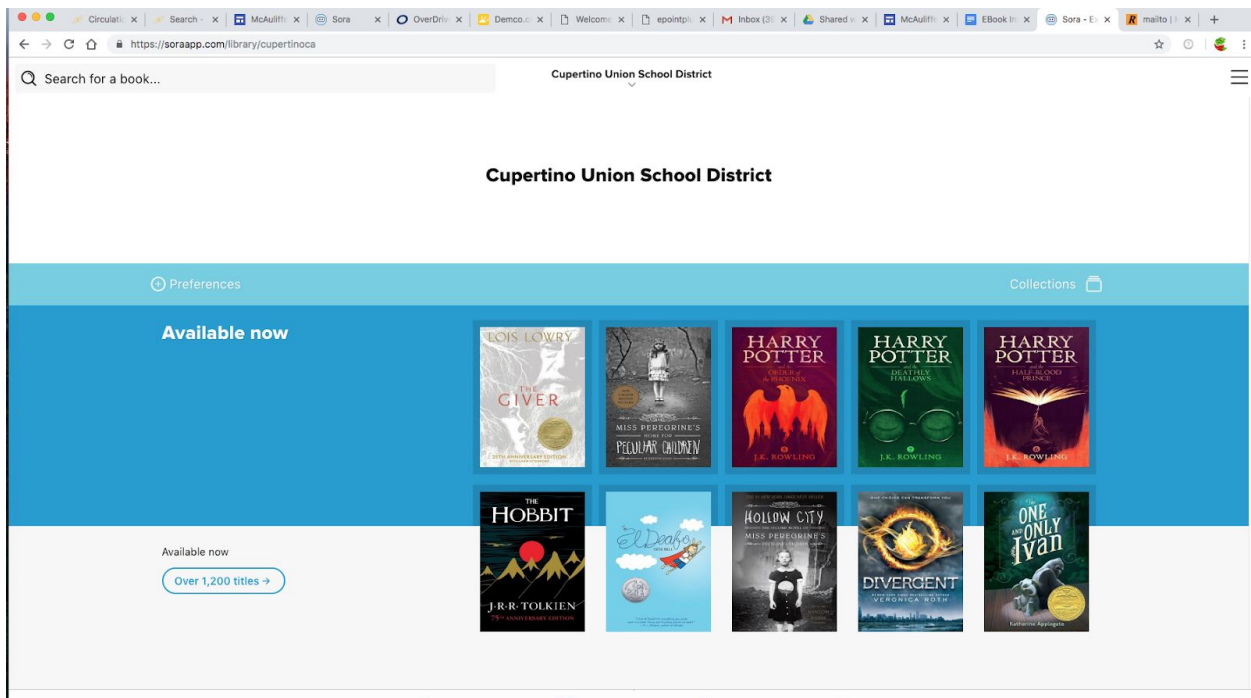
Circulatio × | Search - × | McAuliffe × | Sora × | OverDriv × | Demco.c × | Welcome × | epointpl × | Inbox (3( × | Shared v × | McAuliffe × | EBook In × | Sora - Ex × | mailto | × | +

https://soraapp.com/library/cupertinoca

Search for a book...

Cupertino Union School District

Cupertino Union School District

Preferences

Collections

Available now

LOIS LOWRY
THE GIVER

MISS PEREGRINE'S HOME FOR PECULIAR CHILDREN

HARRY POTTER and the ORDER of the PHOENIX
J.K. ROWLING

HARRY POTTER and the DEATHLY HALLOWS
J.K. ROWLING

HARRY POTTER and the HALF-BLOOD PRINCE
J.K. ROWLING

THE HOBBIT
J·R·R·TOLKIEN

El Deafo

HOLLOW CITY
MISS PEREGRINE'S

DIVERGENT
VERONICA ROTH

The ONE AND ONLY Ivan
Katherine Applegate

Available now

Over 1,200 titles →